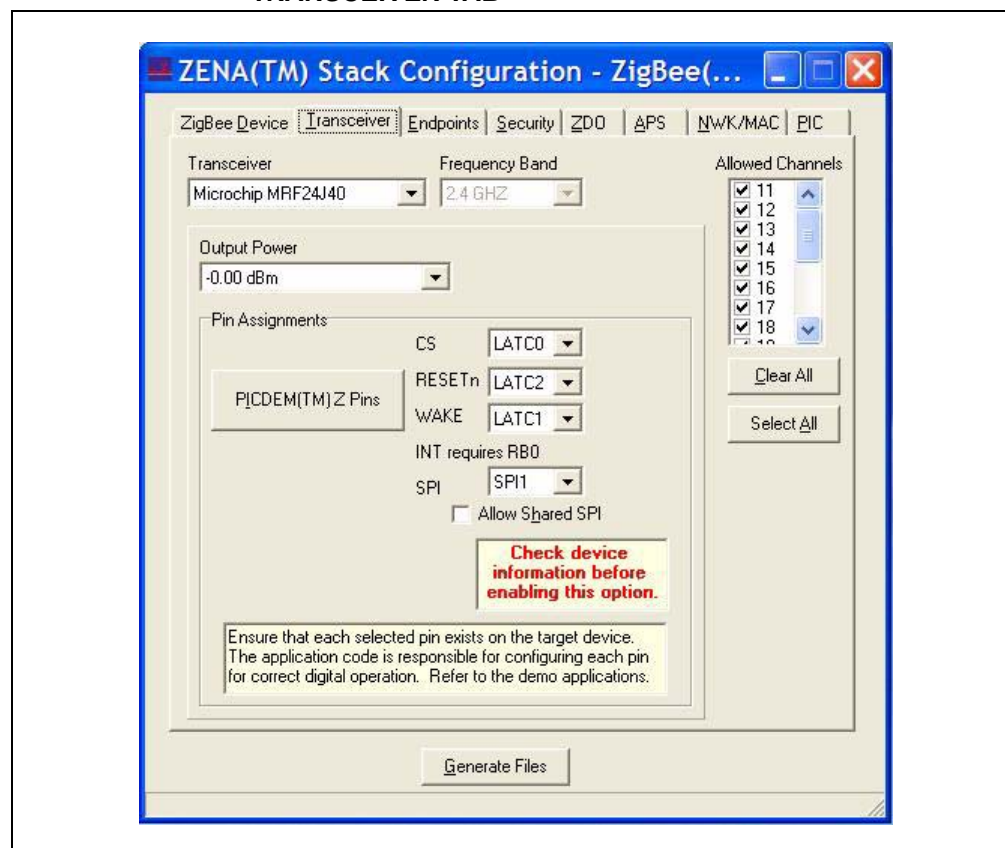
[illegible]

ZENA(TM) Stack Configuration - ZigBee(...

ZigBee Device | Transceiver | Endpoints | Security | ZDO | APS | NWK/MAC | PIC

Transceiver
Microchip MRF24J40

Frequency Band
2.4 GHZ

Allowed Channels
11
12
13
14
15
16
17
18

Clear All

Select All

Output Power
-0.00 dBm

Pin Assignments

CS LATC0
RESETn LATC2
WAKE LATC1

PICDEM(TM) Z Pins

INT requires RB0

SPI SPI1

Allow Shared SPI

Check device information before enabling this option.

Ensure that each selected pin exists on the target device. The application code is responsible for configuring each pin for correct digital operation. Refer to the demo applications.

Generate Files